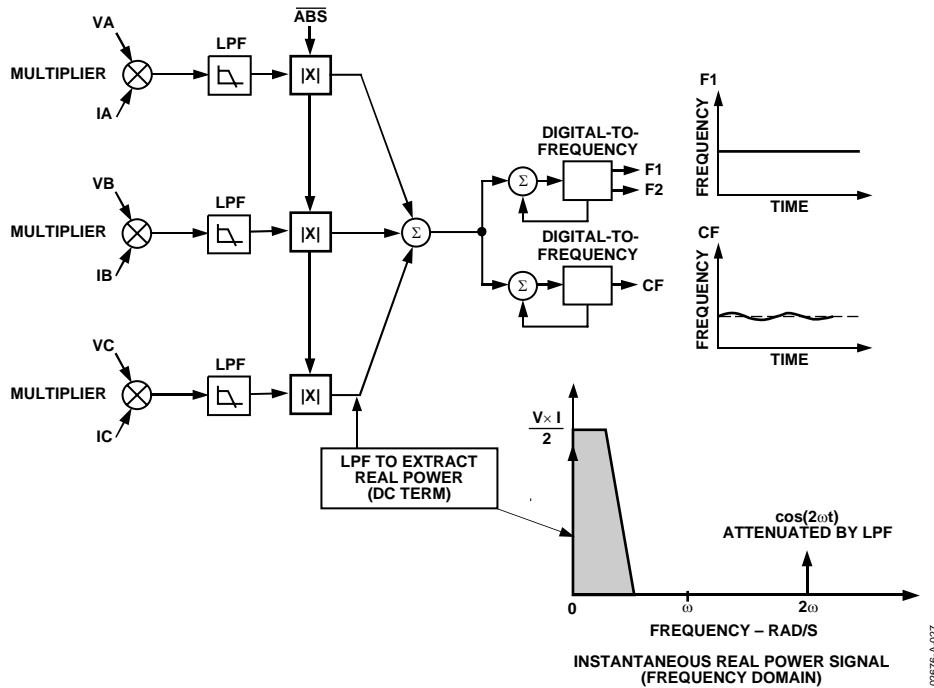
VA

MULTIPLIER

IA

LPF

$\overline{ABS}$

|X|

VB

MULTIPLIER

IB

LPF

|X|

$\Sigma$

VC

MULTIPLIER

IC

LPF

|X|

DIGITAL-TO-FREQUENCY

$\Sigma$

F1

F2

DIGITAL-TO-FREQUENCY

$\Sigma$

CF

F1

FREQUENCY

TIME

CF

FREQUENCY

TIME

LPF TO EXTRACT REAL POWER (DC TERM)

$\frac{V \times I}{2}$

cos(2ωt) ATTENUATED BY LPF

0

ω

2ω

FREQUENCY – RAD/S

INSTANTANEOUS REAL POWER SIGNAL (FREQUENCY DOMAIN)

02676-A-027